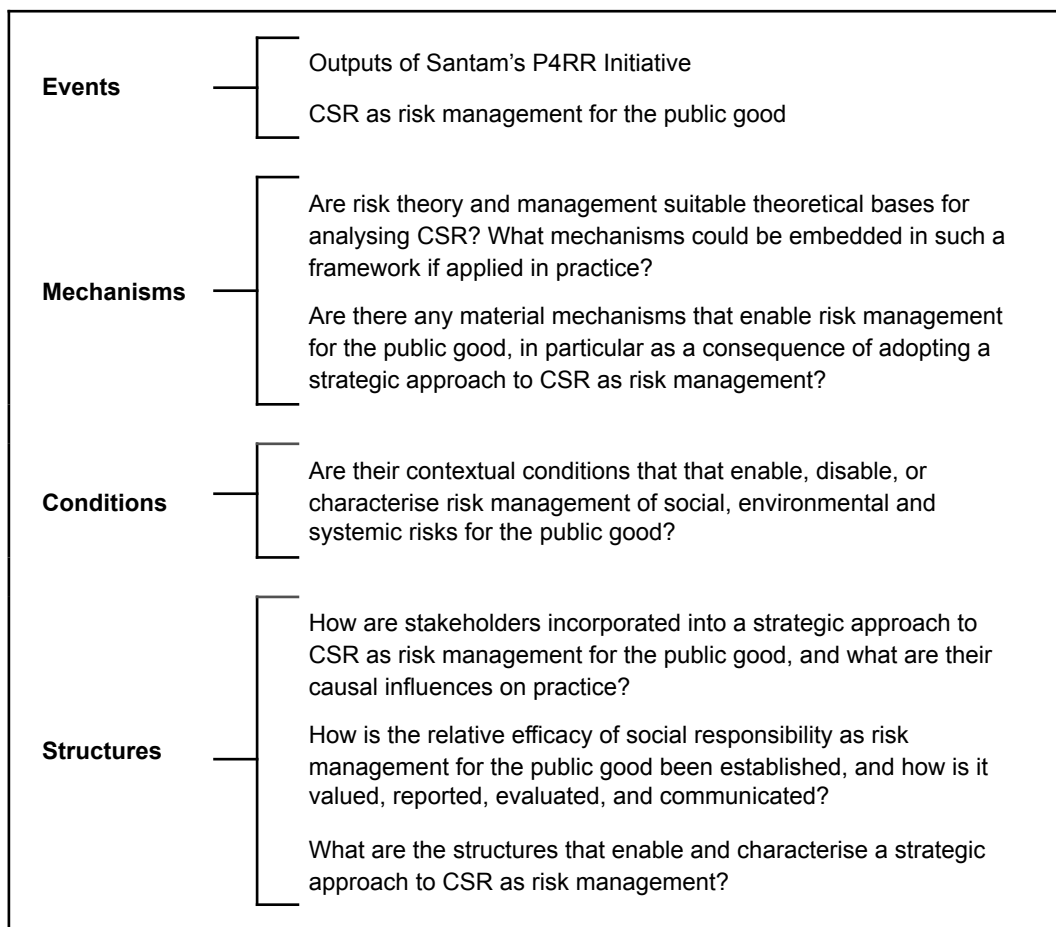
Events

Outputs of Santam’s P4RR Initiative

CSR as risk management for the public good

Mechanisms

Are risk theory and management suitable theoretical bases for analysing CSR? What mechanisms could be embedded in such a framework if applied in practice?

Are there any material mechanisms that enable risk management for the public good, in particular as a consequence of adopting a strategic approach to CSR as risk management?

Conditions

Are their contextual conditions that that enable, disable, or characterise risk management of social, environmental and systemic risks for the public good?

Structures

How are stakeholders incorporated into a strategic approach to CSR as risk management for the public good, and what are their causal influences on practice?

How is the relative efficacy of social responsibility as risk management for the public good been established, and how is it valued, reported, evaluated, and communicated?

What are the structures that enable and characterise a strategic approach to CSR as risk management?